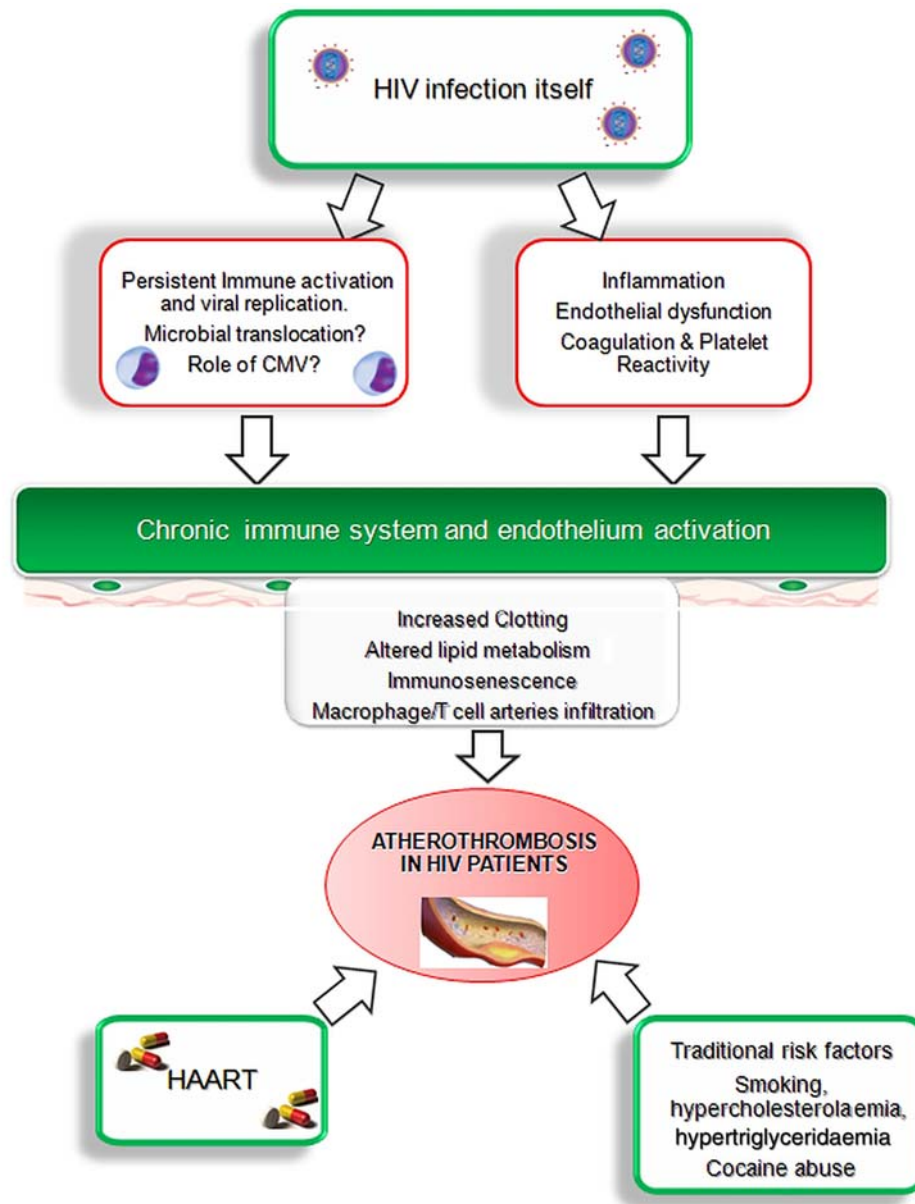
HIV infection itself

Persistent Immune activation and viral replication.
Microbial translocation?
Role of CMV?

Inflammation
Endothelial dysfunction
Coagulation & Platelet Reactivity

Chronic immune system and endothelium activation

Increased Clotting
Altered lipid metabolism
Immunosenescence
Macrophage/T cell arteries infiltration

ATHEROTHROMBOSIS IN HIV PATIENTS

HAART

Traditional risk factors
Smoking, hypercholesterolaemia, hypertriglyceridaemia
Cocaine abuse